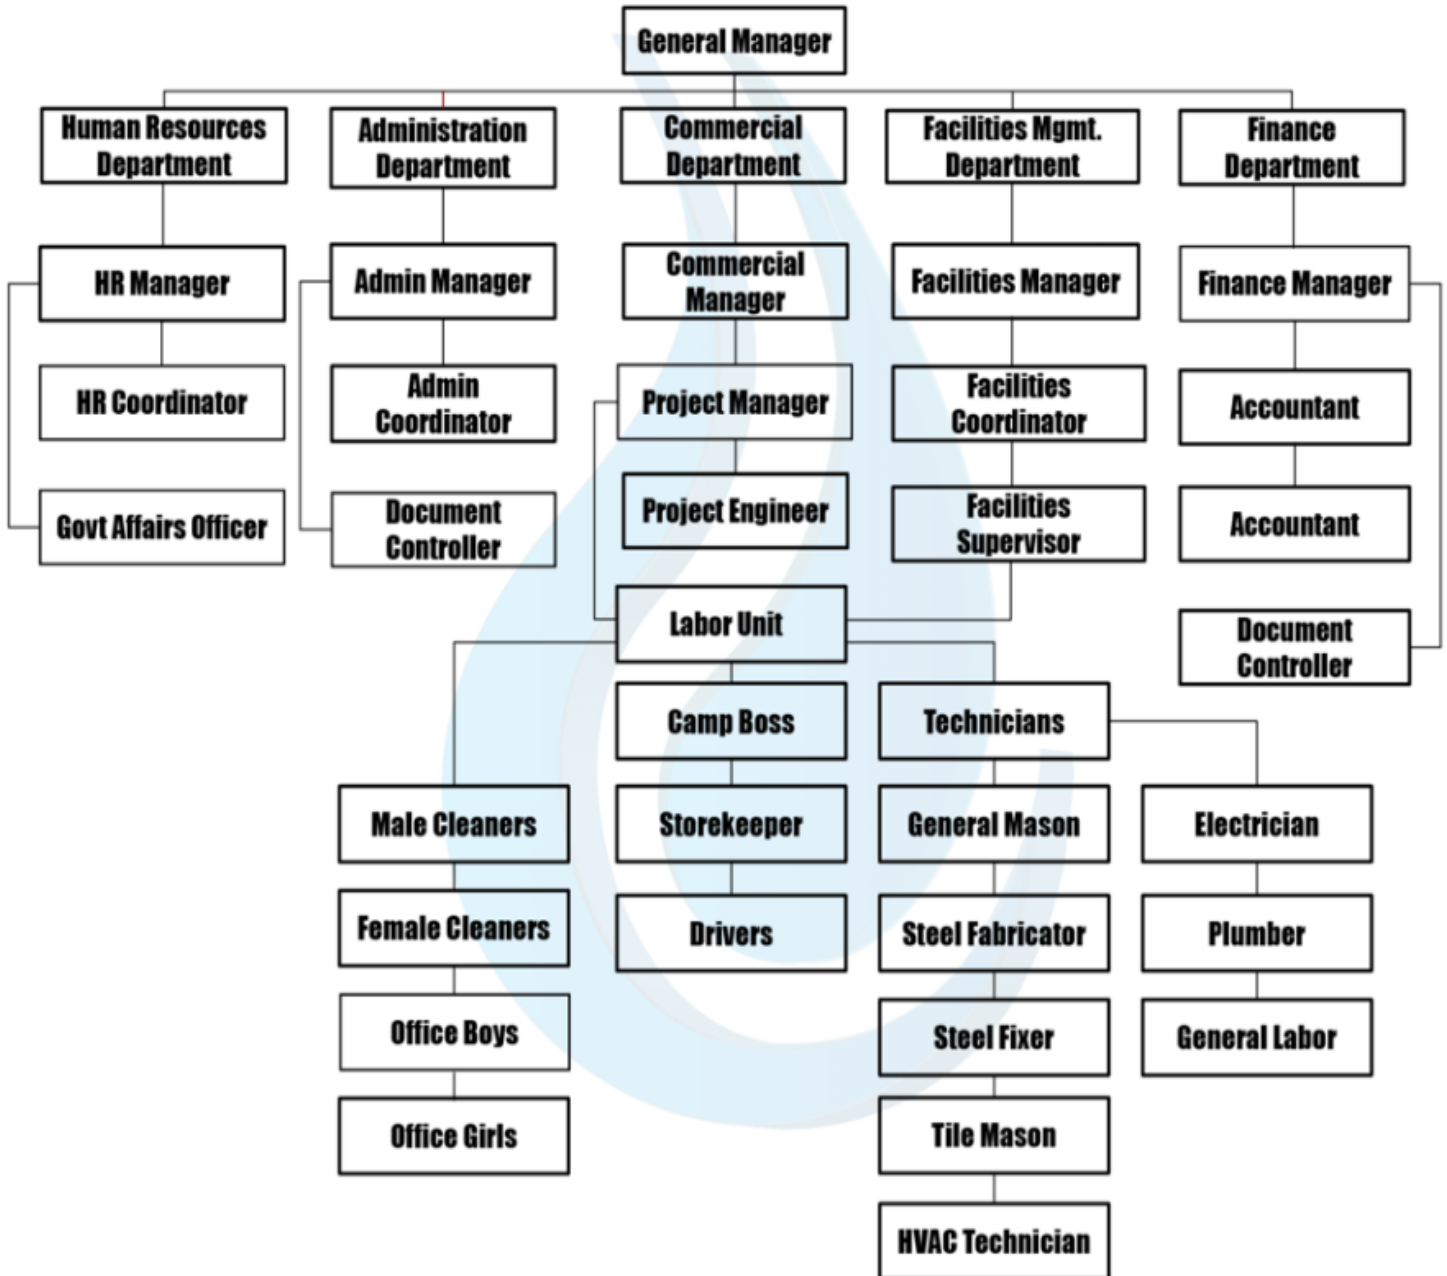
General Manager

Human Resources Department

Administration Department

Commercial Department

Facilities Mgmt. Department

Finance Department

HR Manager

Admin Manager

Commercial Manager

Facilities Manager

Finance Manager

HR Coordinator

Admin Coordinator

Project Manager

Facilities Coordinator

Accountant

Govt Affairs Officer

Document Controller

Project Engineer

Facilities Supervisor

Accountant

Labor Unit

Document Controller

Camp Boss

Technicians

Male Cleaners

Storekeeper

General Mason

Electrician

Female Cleaners

Drivers

Steel Fabricator

Plumber

Office Boys

Steel Fixer

General Labor

Office Girls

Tile Mason

HVAC Technician